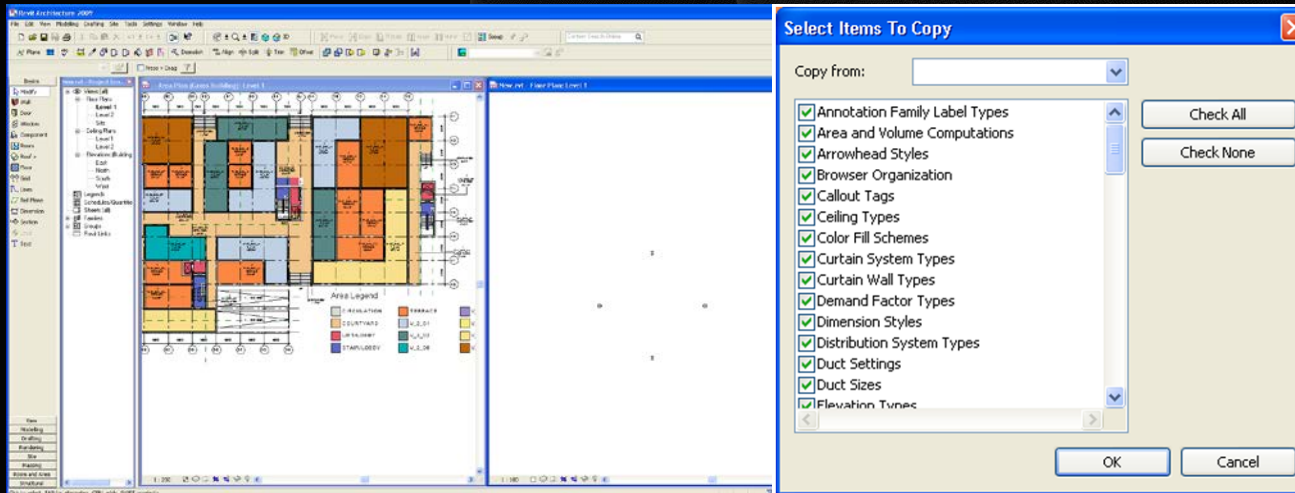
Revit Architecture 2009

File Edit View Modelling Drafting Site Tools Settings Window Help

Basics
Modify
Wall
Door
Window
Component
Room
Roof
Floor
Grid
Lines
Ref Plane
Dimension
Section
Text

Views (all)
Floor Plans
Level 1
Level 2
Site
Ceiling Plans
Level 1
Level 2
Elevations (Building
East
North
South
West
Legends
Schedules/Quantities
Sheets (all)
Families
Groups
Revit Links

Area Plan (Gross Building): Level 1

New.rvt - Floor Plan: Level 1

Area Legend
CIRCULATION
TERRACE
COURTYARD
UNTENANT
STAIR/LOBBY

1 : 200
1 : 100

View
Modelling
Drafting
Rendering
Site
Massing
Room and Area
Structural

Select Items To Copy

Copy from:

Annotation Family Label Types
Area and Volume Computations
Arrowhead Styles
Browser Organization
Callout Tags
Ceiling Types
Color Fill Schemes
Curtain System Types
Curtain Wall Types
Demand Factor Types
Dimension Styles
Distribution System Types
Duct Settings
Duct Sizes
Elevation Types

Check All
Check None

OK
Cancel